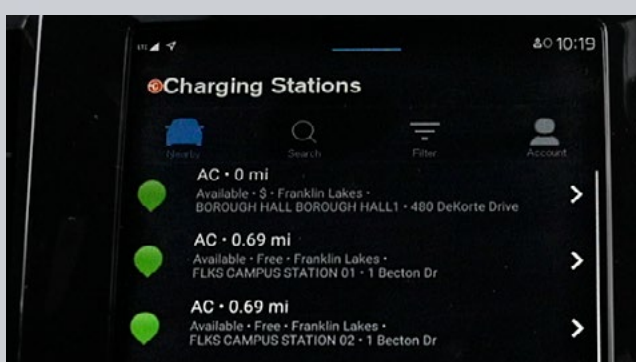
10:19

Charging Stations

Nearby
Search
Filter
Account

AC • 0 mi
Available • $ • Franklin Lakes •
BOROUGH HALL BOROUGH HALL1 • 480 DeKorte Drive

AC • 0.69 mi
Available • Free • Franklin Lakes •
FLKS CAMPUS STATION 01 • 1 Becton Dr

AC • 0.69 mi
Available • Free • Franklin Lakes •
FLKS CAMPUS STATION 02 • 1 Becton Dr